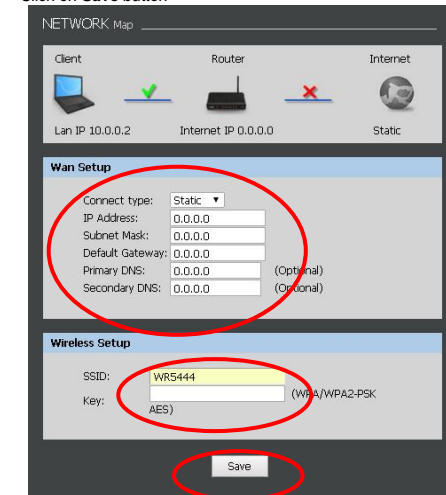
Click on Save button

NETWORK Map

Client

Router

Internet

Lan IP 10.0.0.2

Internet IP 0.0.0.0

Static

Wan Setup

Connect type: Static

IP Address: 0.0.0.0

Subnet Mask: 0.0.0.0

Default Gateway: 0.0.0.0

Primary DNS: 0.0.0.0 (Optional)

Secondary DNS: 0.0.0.0 (Optional)

Wireless Setup

SSID: WR5444

Key: (WPA/WPA2-PSK AES)

Save